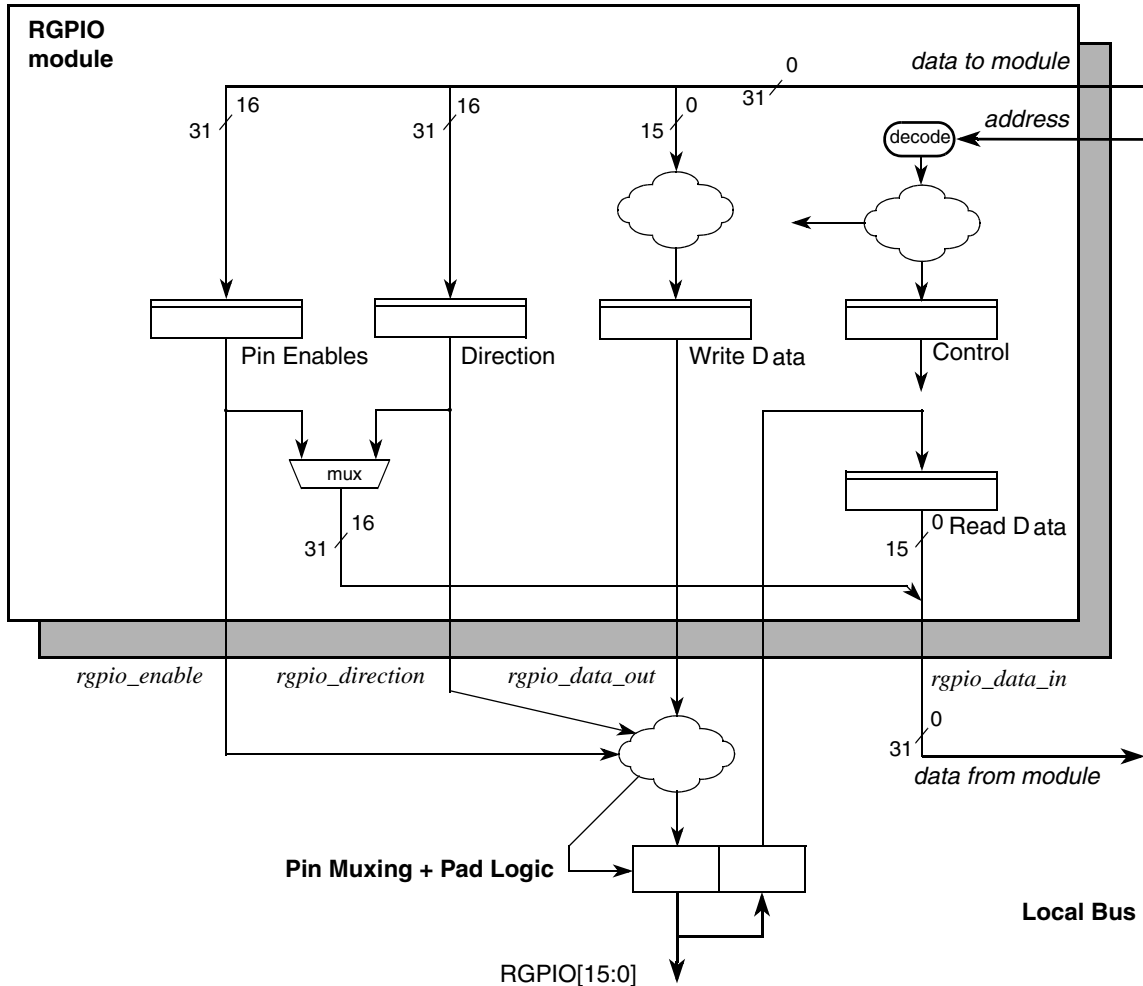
RGPIO module

data to module

0
31

31
16

31
16

15
0

decode

address

Pin Enables

Direction

Write Data

Control

mux

31
16

Read Data

15
0

rgpio_enable

rgpio_direction

rgpio_data_out

rgpio_data_in

0
31

data from module

Pin Muxing + Pad Logic

Local Bus

RGPIO[15:0]